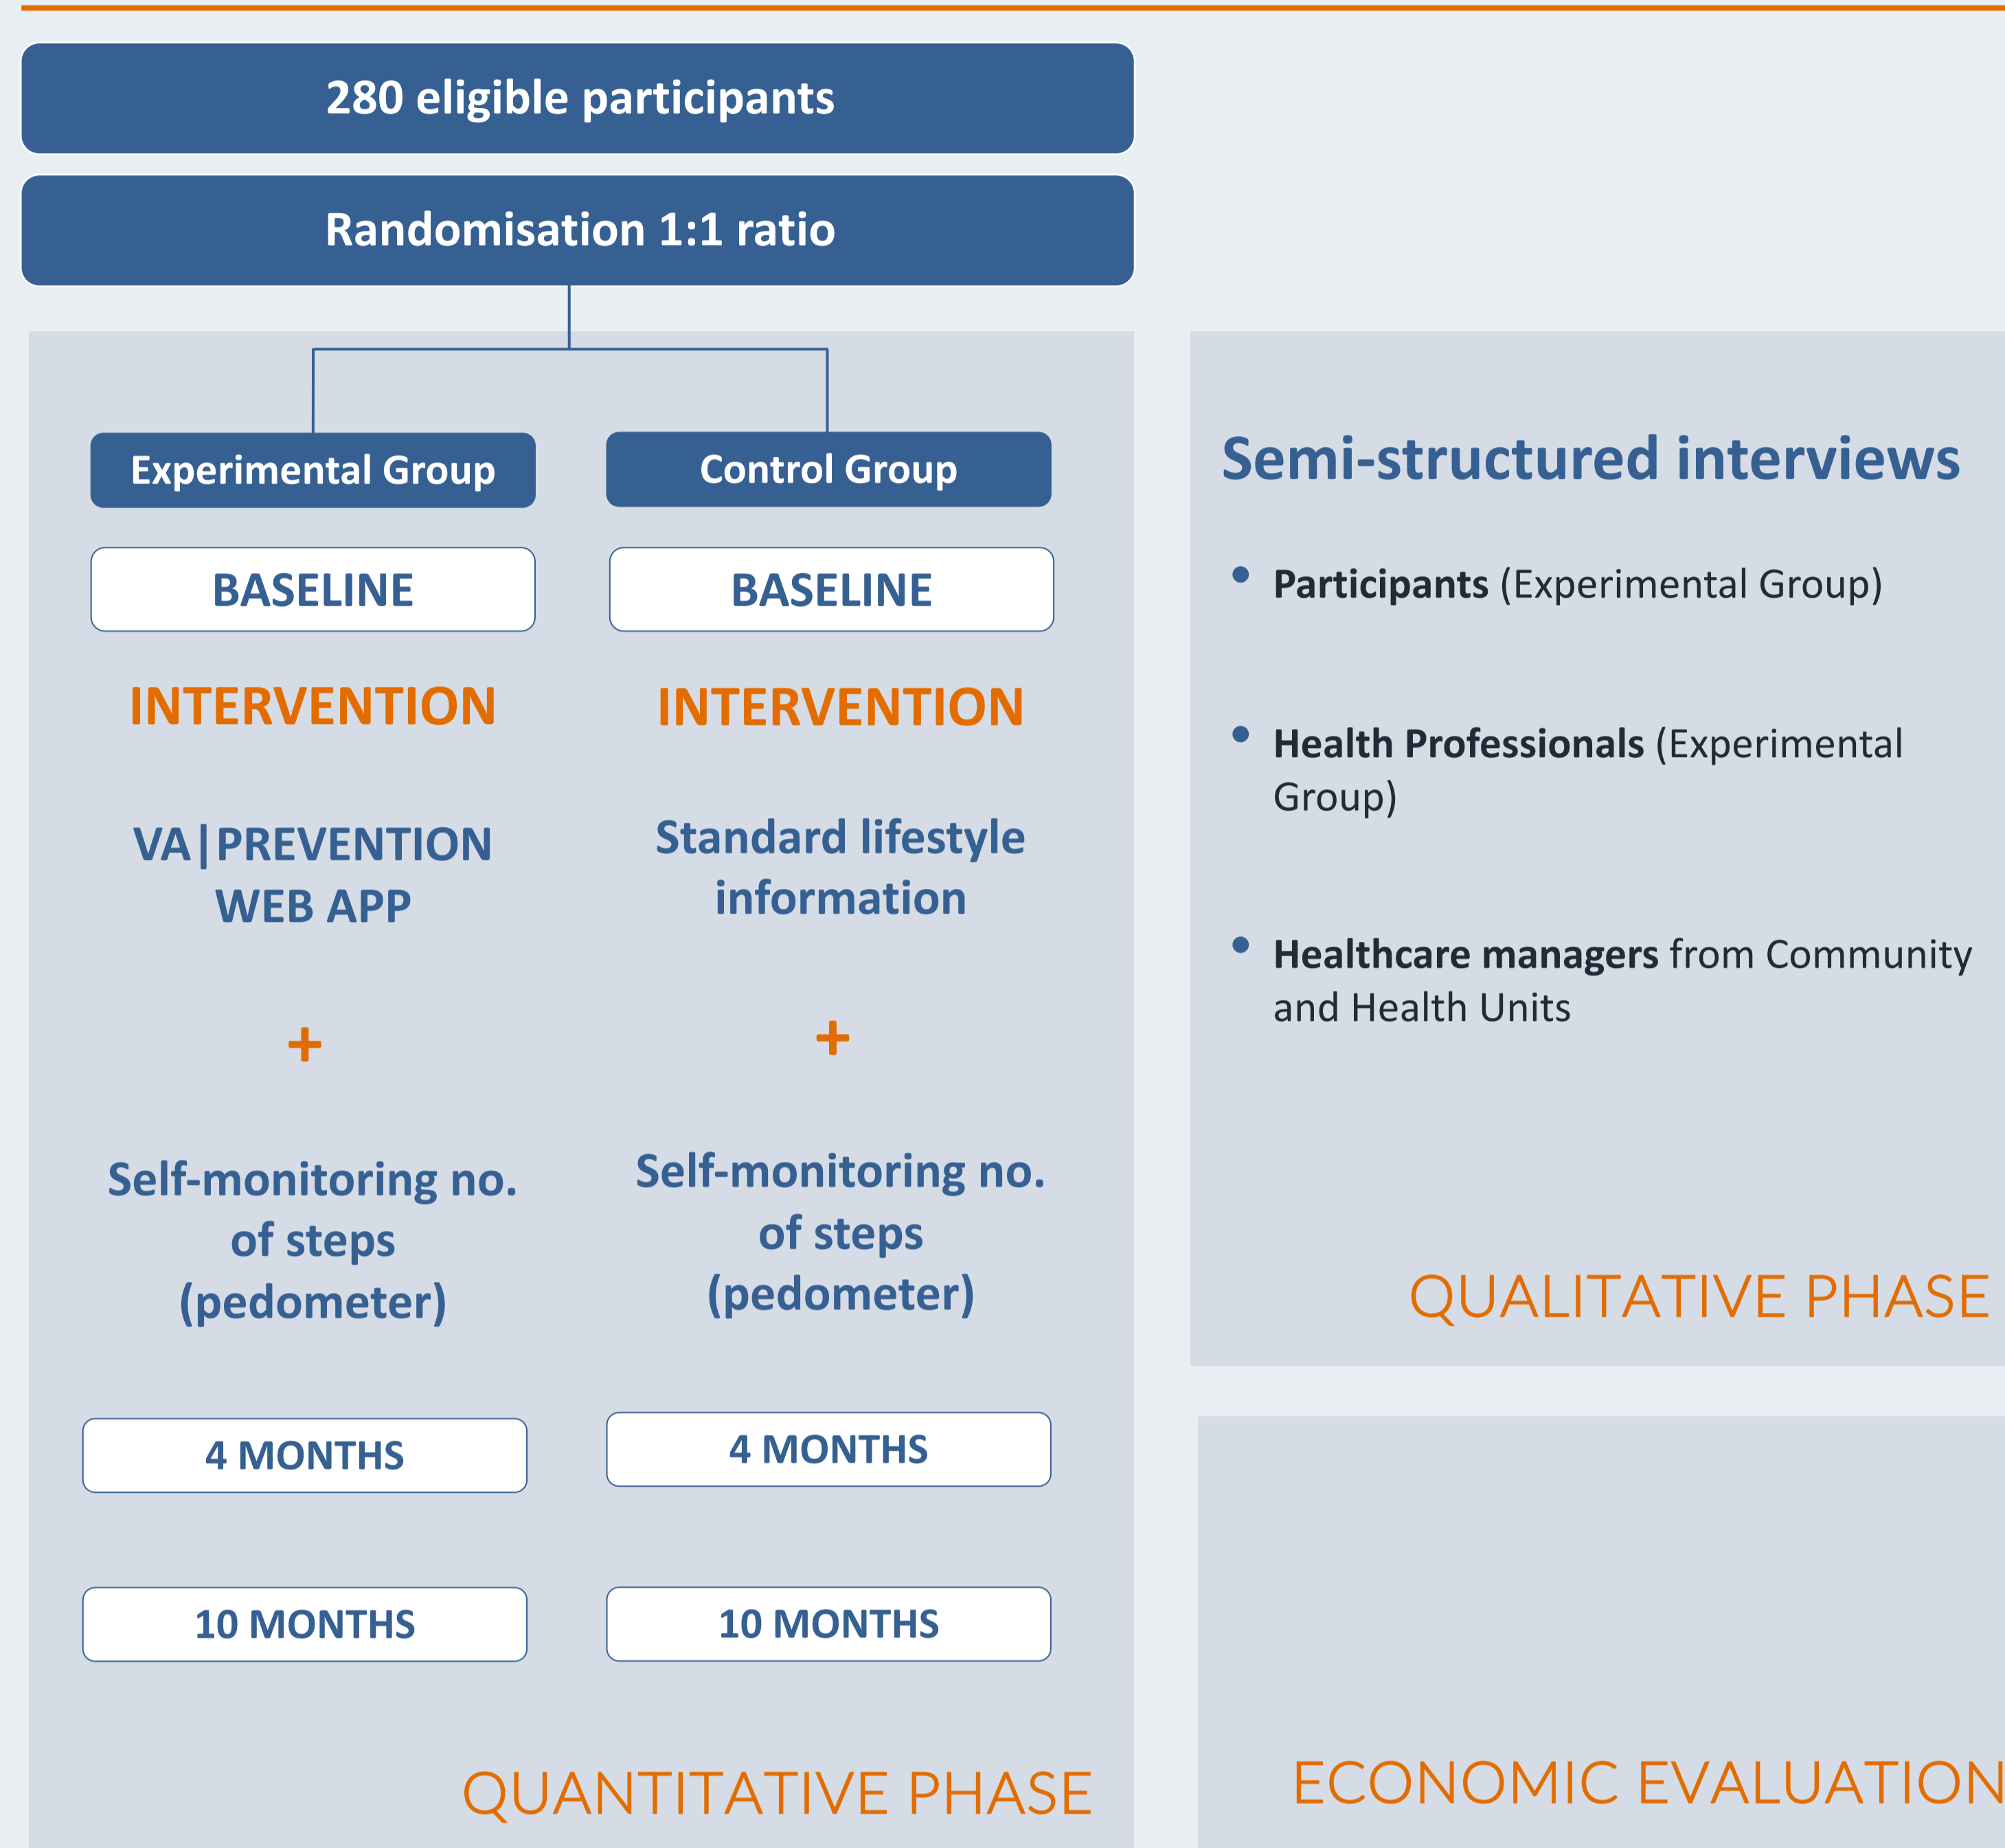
280 eligible participants

Randomisation 1:1 ratio

Experimental Group

BASELINE

INTERVENTION

VA|PREVENTION WEB APP

+

Self-monitoring no. of steps (pedometer)

4 MONTHS

10 MONTHS

Control Group

BASELINE

INTERVENTION

Standard lifestyle information

+

Self-monitoring no. of steps (pedometer)

4 MONTHS

10 MONTHS

QUANTITATIVE PHASE

Semi-structured interviews

- **Participants** (Experimental Group)
- **Health Professionals** (Experimental Group)
- **Healthcare managers** from Community and Health Units

QUALITATIVE PHASE

ECONOMIC EVALUATION